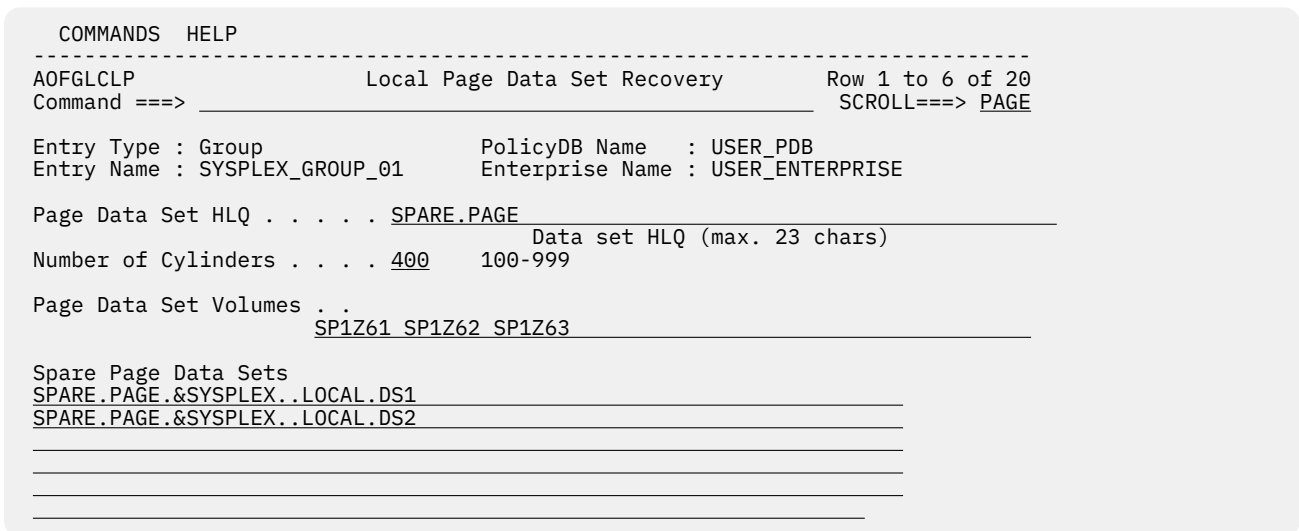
COMMANDS HELP
------------------------------------------------------------------------------
AOFGLCLP Local Page Data Set Recovery Row 1 to 6 of 20
Command ===> SCROLL===> PAGE

Entry Type : Group PolicyDB Name : USER_PDB
Entry Name : SYSPLEX_GROUP_01 Enterprise Name : USER_ENTERPRISE

Page Data Set HLQ . . . . . SPARE.PAGE
Data set HLQ (max. 23 chars)
Number of Cylinders . . . . 400 100-999

Page Data Set Volumes . .
SP1Z61 SP1Z62 SP1Z63

Spare Page Data Sets
SPARE.PAGE.&SYSPLEX..LOCAL.DS1
SPARE.PAGE.&SYSPLEX..LOCAL.DS2